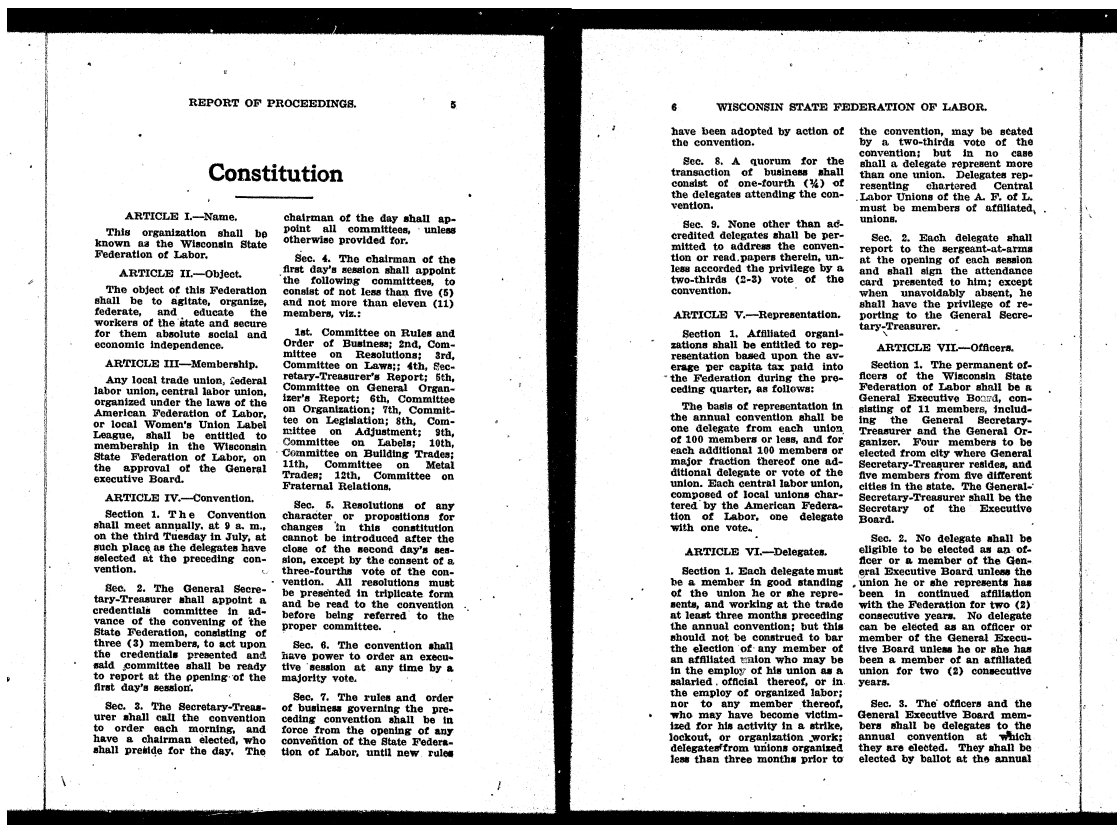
REPORT OF PROCEEDINGS. 5

Constitution

ARTICLE I.—Name.

This organization shall be known as the Wisconsin State Federation of Labor.

ARTICLE II.—Object.

The object of this Federation shall be to agitate, organize, federate, and educate the workers of the state and secure for them absolute social and economic independence.

ARTICLE III—Membership.

Any local trade union, federal labor union, central labor union, organized under the laws of the American Federation of Labor, or local Women's Union Label League, shall be entitled to membership in the Wisconsin State Federation of Labor, on the approval of the General executive Board.

ARTICLE IV.—Convention.

Section 1. The Convention shall meet annually, at 9 a. m., on the third Tuesday in July, at such place as the delegates have selected at the preceding convention.

Sec. 2. The General Secretary-Treasurer shall appoint a credentials committee in advance of the convening of the State Federation, consisting of three (3) members, to act upon the credentials presented and said committee shall be ready to report at the opening of the first day's session.

Sec. 3. The Secretary-Treasurer shall call the convention to order each morning, and have a chairman elected, who shall preside for the day. The chairman of the day shall appoint all committees, unless otherwise provided for.

Sec. 4. The chairman of the first day's session shall appoint the following committees, to consist of not less than five (5) and not more than eleven (11) members, viz.:

1st. Committee on Rules and Order of Business; 2nd, Committee on Resolutions; 3rd, Committee on Laws;; 4th, Secretary-Treasurer's Report; 5th, Committee on General Organizer's Report; 6th, Committee on Organization; 7th, Committee on Legislation; 8th, Committee on Adjustment; 9th, Committee on Labels; 10th, Committee on Building Trades; 11th, Committee on Metal Trades; 12th, Committee on Fraternal Relations.

Sec. 5. Resolutions of any character or propositions for changes in this constitution cannot be introduced after the close of the second day's session, except by the consent of a three-fourths vote of the convention. All resolutions must be presented in triplicate form and be read to the convention before being referred to the proper committee.

Sec. 6. The convention shall have power to order an executive session at any time by a majority vote.

Sec. 7. The rules and order of business governing the preceding convention shall be in force from the opening of any convention of the State Federation of Labor, until new rules

6 WISCONSIN STATE FEDERATION OF LABOR.

have been adopted by action of the convention.

Sec. 8. A quorum for the transaction of business shall consist of one-fourth (¼) of the delegates attending the convention.

Sec. 9. None other than accredited delegates shall be permitted to address the convention or read papers therein, unless accorded the privilege by a two-thirds (2-3) vote of the convention.

ARTICLE V.—Representation.

Section 1. Affiliated organizations shall be entitled to representation based upon the average per capita tax paid into the Federation during the preceding quarter, as follows:

The basis of representation in the annual convention shall be one delegate from each union of 100 members or less, and for each additional 100 members or major fraction thereof one additional delegate or vote of the union. Each central labor union, composed of local unions chartered by the American Federation of Labor, one delegate with one vote.

ARTICLE VI.—Delegates.

Section 1. Each delegate must be a member in good standing of the union he or she represents, and working at the trade at least three months preceding the annual convention; but this should not be construed to bar the election of any member of an affiliated union who may be in the employ of his union as a salaried official thereof, or in the employ of organized labor; nor to any member thereof, who may have become victimized for his activity in a strike, lockout, or organization work; delegates from unions organized less than three months prior to the convention, may be seated by a two-thirds vote of the convention; but in no case shall a delegate represent more than one union. Delegates representing chartered Central Labor Unions of the A. F. of L. must be members of affiliated unions.

Sec. 2. Each delegate shall report to the sergeant-at-arms at the opening of each session and shall sign the attendance card presented to him; except when unavoidably absent, he shall have the privilege of reporting to the General Secretary-Treasurer.

ARTICLE VII.—Officers.

Section 1. The permanent officers of the Wisconsin State Federation of Labor shall be a General Executive Board, consisting of 11 members, including the General Secretary-Treasurer and the General Organizer. Four members to be elected from city where General Secretary-Treasurer resides, and five members from five different cities in the state. The General Secretary-Treasurer shall be the Secretary of the Executive Board.

Sec. 2. No delegate shall be eligible to be elected as an officer or a member of the General Executive Board unless the union he or she represents has been in continued affiliation with the Federation for two (2) consecutive years. No delegate can be elected as an officer or member of the General Executive Board unless he or she has been a member of an affiliated union for two (2) consecutive years.

Sec. 3. The officers and the General Executive Board members shall be delegates to the annual convention at which they are elected. They shall be elected by ballot at the annual